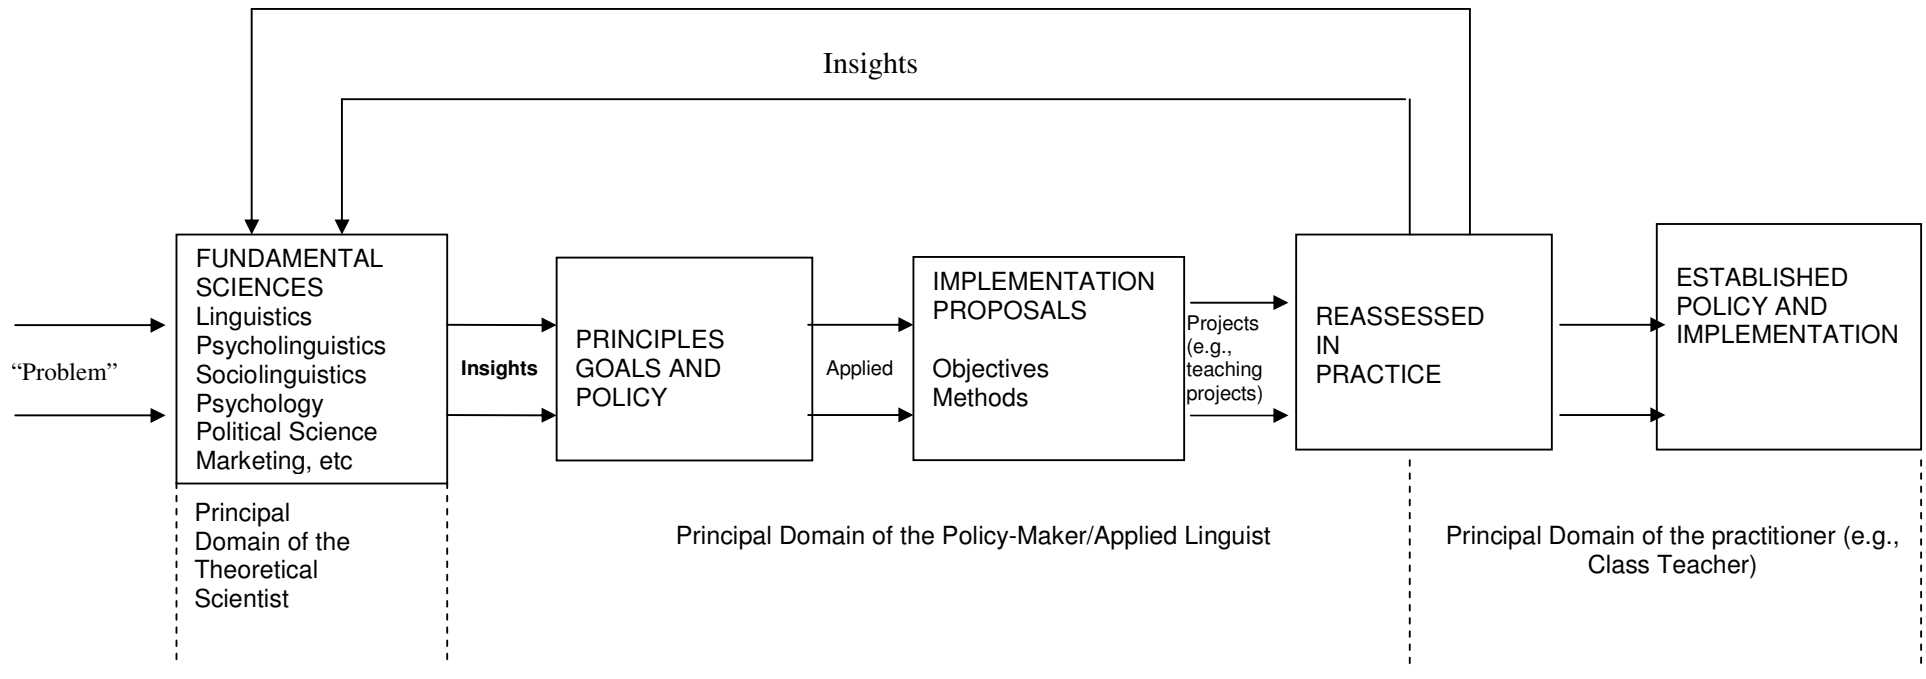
Insights

"Problem"

FUNDAMENTAL SCIENCES
Linguistics
Psycholinguistics
Sociolinguistics
Psychology
Political Science
Marketing, etc

Insights

PRINCIPLES GOALS AND POLICY

Applied

IMPLEMENTATION PROPOSALS

Objectives
Methods

Projects (e.g., teaching projects)

REASSESSED IN PRACTICE

ESTABLISHED POLICY AND IMPLEMENTATION

Principal Domain of the Theoretical Scientist

Principal Domain of the Policy-Maker/Applied Linguist

Principal Domain of the practitioner (e.g., Class Teacher)